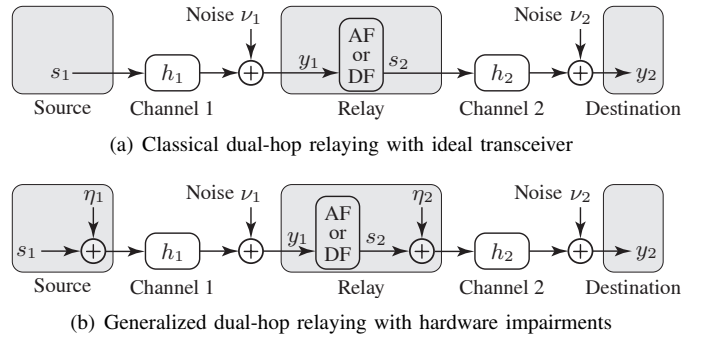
Noise $\nu_1$

Noise $\nu_2$

$s_1$

$h_1$

$y_1$

AF or DF

$s_2$

$h_2$

$y_2$

Source

Channel 1

Relay

Channel 2

Destination

(a) Classical dual-hop relaying with ideal transceiver

$\eta_1$

Noise $\nu_1$

$\eta_2$

Noise $\nu_2$

$s_1$

$h_1$

$y_1$

AF or DF

$s_2$

$h_2$

$y_2$

Source

Channel 1

Relay

Channel 2

Destination

(b) Generalized dual-hop relaying with hardware impairments